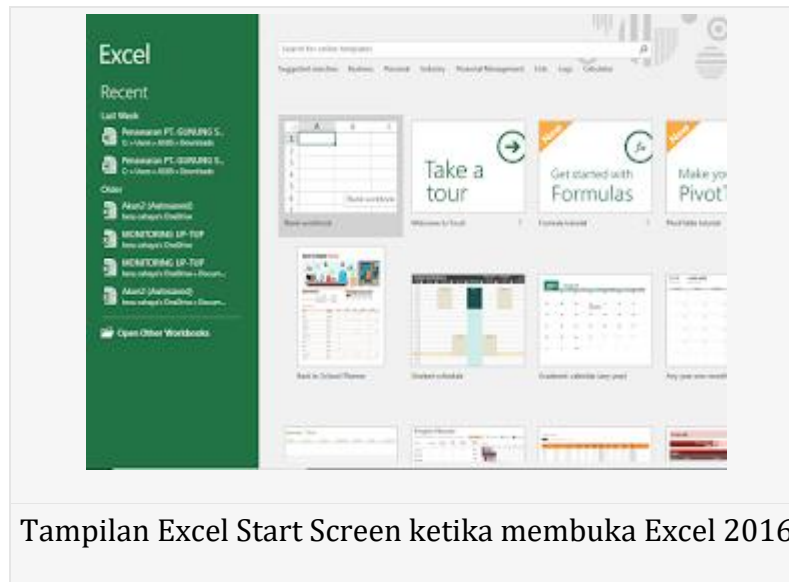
Excel

Recent

Last Week

Penawaran PT. GUNUNG S...
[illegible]

Penawaran PT. GUNUNG S...
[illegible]

Older

Akun2 (Autosaved)
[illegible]

MONITORING UP-TUP
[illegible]

MONITORING UP-TUP
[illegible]

Akun2 (Autosaved)
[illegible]

Open Other Workbooks

Search for online templates

Suggested searches: Business Personal Industry Financial Management Lists Logs Calendars

Blank workbook

Take a tour

Welcome to Excel

New

Get started with Formulas

Formula tutorial

New

Make yo Pivot

PivotTable tutorial

Back to School Planner

Student schedule

Academic calendar (any year)

Any year one-month calendar

Tampilan Excel Start Screen ketika membuka Excel 2016